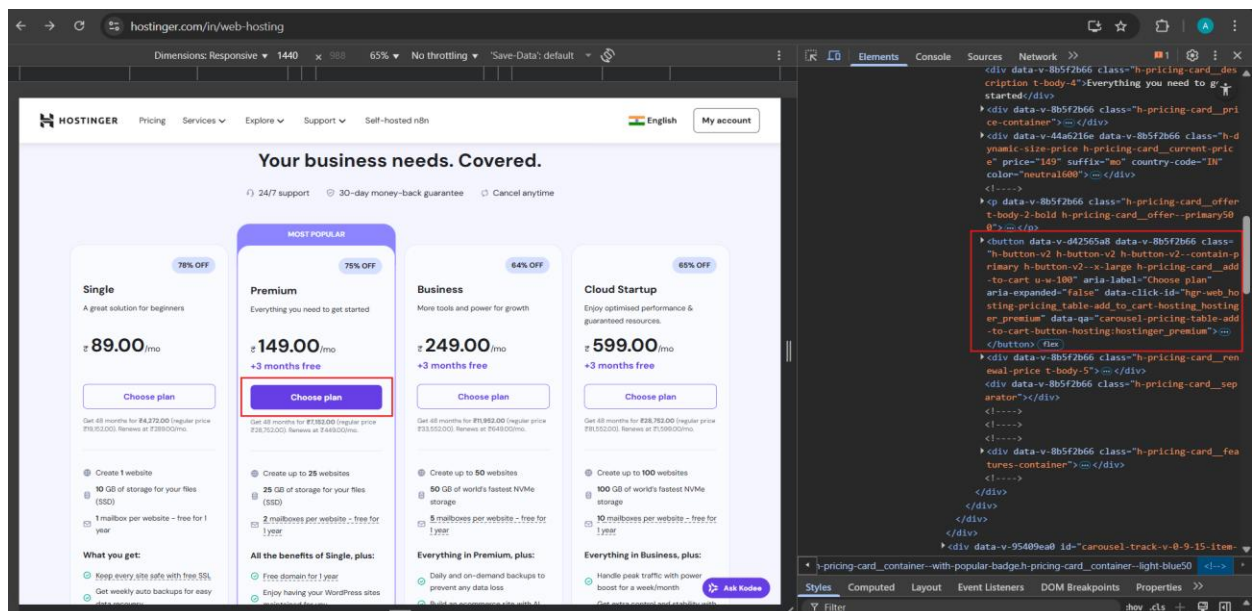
hostinger.com/in/web-hosting

Dimensions: Responsive ▾ 1440 x 988 65% ▾ No throttling ▾ 'Save-Data': default ▾

HOSTINGER Pricing Services Explore Support Self-hosted n8n English My account

Your business needs. Covered.

24/7 support 30-day money-back guarantee Cancel anytime

MOST POPULAR

78% OFF
Single
A great solution for beginners
₹89.00/mo
Choose plan
Get 48 months for ₹4,272.00 (regular price ₹19,102.00). Renews at ₹389.00/mo.

75% OFF
Premium
Everything you need to get started
₹149.00/mo
+3 months free
Choose plan
Get 48 months for ₹7,152.00 (regular price ₹28,752.00). Renews at ₹449.00/mo.

64% OFF
Business
More tools and power for growth
₹249.00/mo
+3 months free
Choose plan
Get 48 months for ₹11,952.00 (regular price ₹33,552.00). Renews at ₹649.00/mo.

65% OFF
Cloud Startup
Enjoy optimised performance & guaranteed resources.
₹599.00/mo
+3 months free
Choose plan
Get 48 months for ₹28,752.00 (regular price ₹81,552.00). Renews at ₹1,599.00/mo.

Create 1 website
10 GB of storage for your files (SSD)
1 mailbox per website - free for 1 year
What you get:
Keep every site safe with free SSL
Get weekly auto backups for easy data recovery

Create up to 25 websites
25 GB of storage for your files (SSD)
2 mailboxes per website - free for 1 year
All the benefits of Single, plus:
Free domain for 1 year
Enjoy having your WordPress sites maintained for you

Create up to 50 websites
50 GB of world's fastest NVMe storage
5 mailboxes per website - free for 1 year
Everything in Premium, plus:
Daily and on-demand backups to prevent any data loss
Build an ecommerce site with AI

Create up to 100 websites
100 GB of world's fastest NVMe storage
10 mailboxes per website - free for 1 year
Everything in Business, plus:
Handle peak traffic with power boost for a week/month
Get extra control and stability with

Ask Kodee

Elements Console Sources Network >>

<div data-v-8b5f2b66 class="h-pricing-card__description t-body-4">Everything you need to get started</div>
<div data-v-8b5f2b66 class="h-pricing-card__price-container"> ⋯ </div>
<div data-v-44a6216e data-v-8b5f2b66 class="h-dynamic-size-price h-pricing-card__current-price" price="149" suffix="mo" country-code="IN" color="neutral600"> ⋯ </div>
<!---->
<p data-v-8b5f2b66 class="h-pricing-card__offer t-body-2-bold h-pricing-card__offer--primary500"> ⋯ </p>
<button data-v-d42565a8 data-v-8b5f2b66 class="h-button-v2 h-button-v2 h-button-v2--contain-primary h-button-v2--x-large h-pricing-card__add-to-cart u-w-100" aria-label="Choose plan" aria-expanded="false" data-click-id="hgr-web_hosting-pricing_table-add_to_cart-hosting_hostinger_premium" data-qa="carousel-pricing-table-add-to-cart-button-hosting:hostinger_premium"> ⋯
</button> flex
<div data-v-8b5f2b66 class="h-pricing-card__renewal-price t-body-5"> ⋯ </div>
<div data-v-8b5f2b66 class="h-pricing-card__separator"></div>
<!---->
<!---->
<!---->
<div data-v-8b5f2b66 class="h-pricing-card__features-container"> ⋯ </div>
<!---->
</div>
</div>
</div>
</div>
<div data-v-95409ea0 id="carousel-track-v-0-9-15-item-

h-pricing-card__container--with-popular-badge.h-pricing-card__container--light-blue50

Styles Computed Layout Event Listeners DOM Breakpoints Properties >>
Filter :hov .cls +